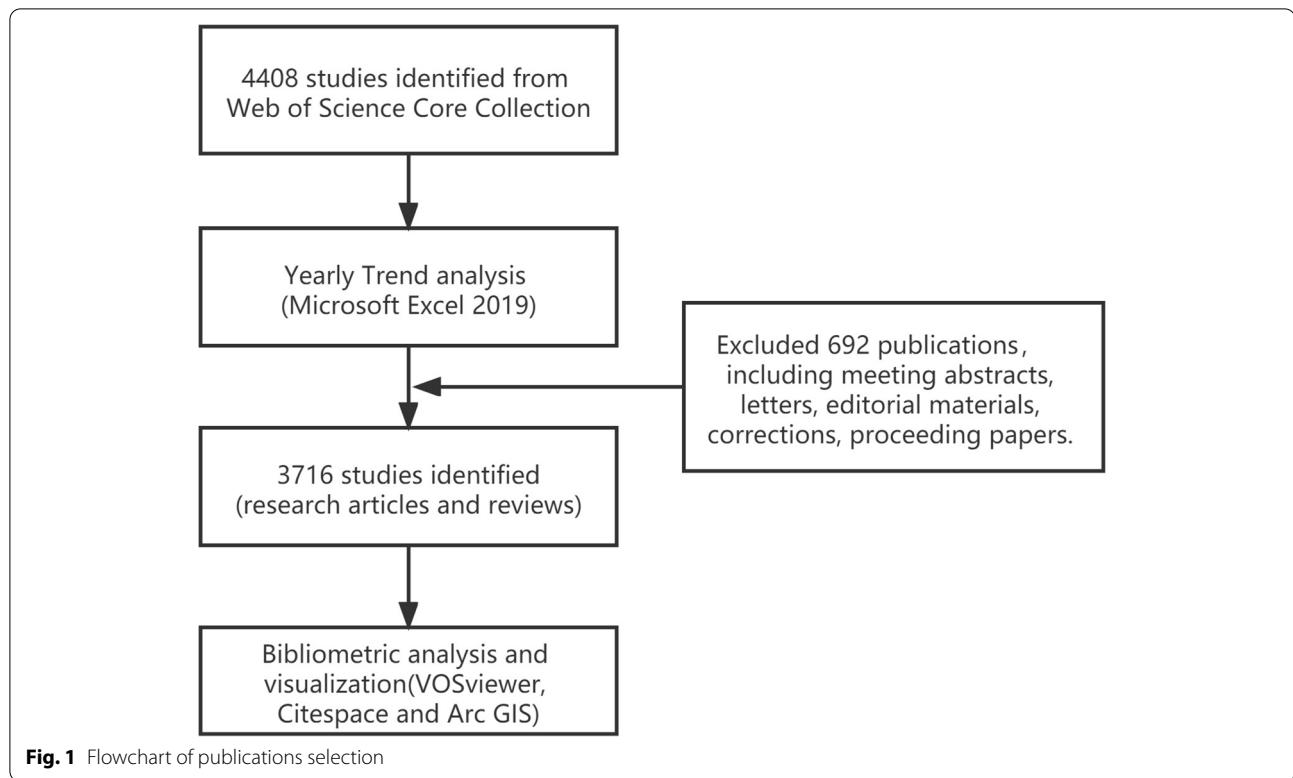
4408 studies identified from Web of Science Core Collection

Yearly Trend analysis (Microsoft Excel 2019)

Excluded 692 publications， including meeting abstracts, letters, editorial materials, corrections, proceeding papers.

3716 studies identified (research articles and reviews)

Bibliometric analysis and visualization(VOSviewer, Citespace and Arc GIS)

**Fig. 1** Flowchart of publications selection